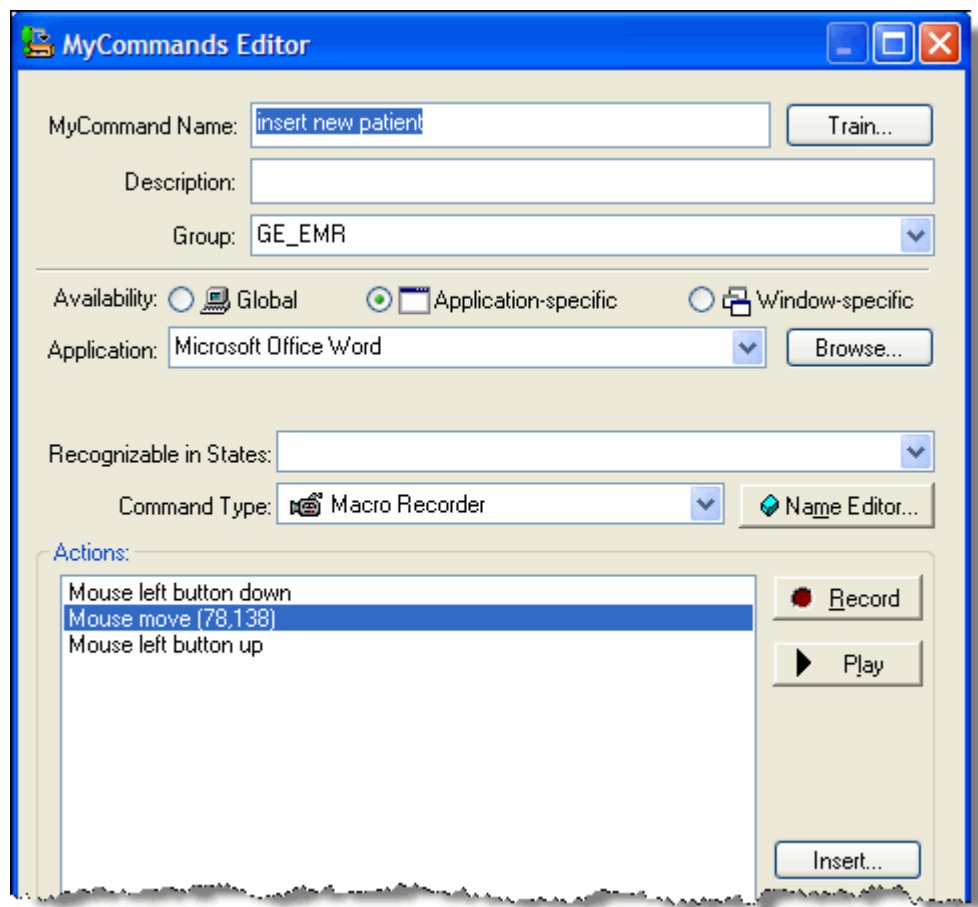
MyCommands Editor

MyCommand Name: insert new patient
Train...

Description:

Group: GE_EMR

Availability: Global Application-specific Window-specific

Application: Microsoft Office Word
Browse...

Recognizable in States:

Command Type: Macro Recorder
Name Editor...

Actions:

Mouse left button down
Mouse move (78,138)
Mouse left button up

Record
Play
Insert...